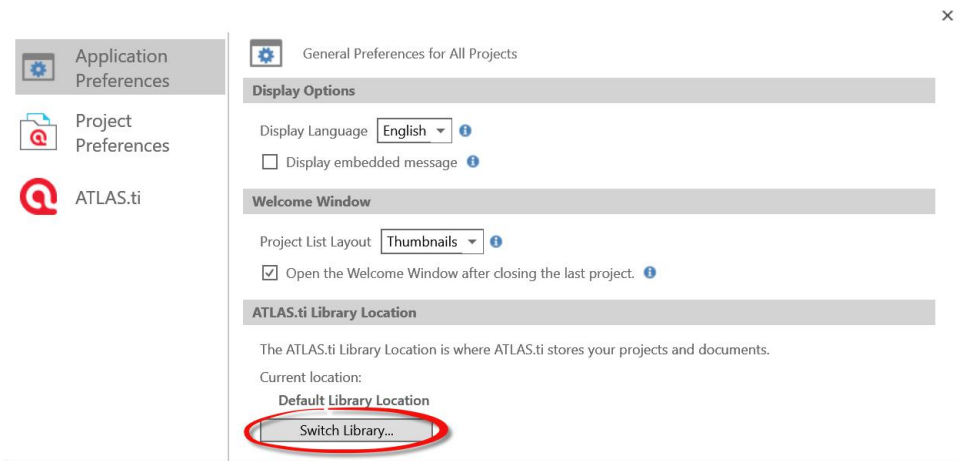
×

Application Preferences

Project Preferences

ATLAS.ti

General Preferences for All Projects

Display Options

Display Language English

Display embedded message

Welcome Window

Project List Layout Thumbnails

Open the Welcome Window after closing the last project.

ATLAS.ti Library Location

The ATLAS.ti Library Location is where ATLAS.ti stores your projects and documents.

Current location:

Default Library Location

Switch Library...